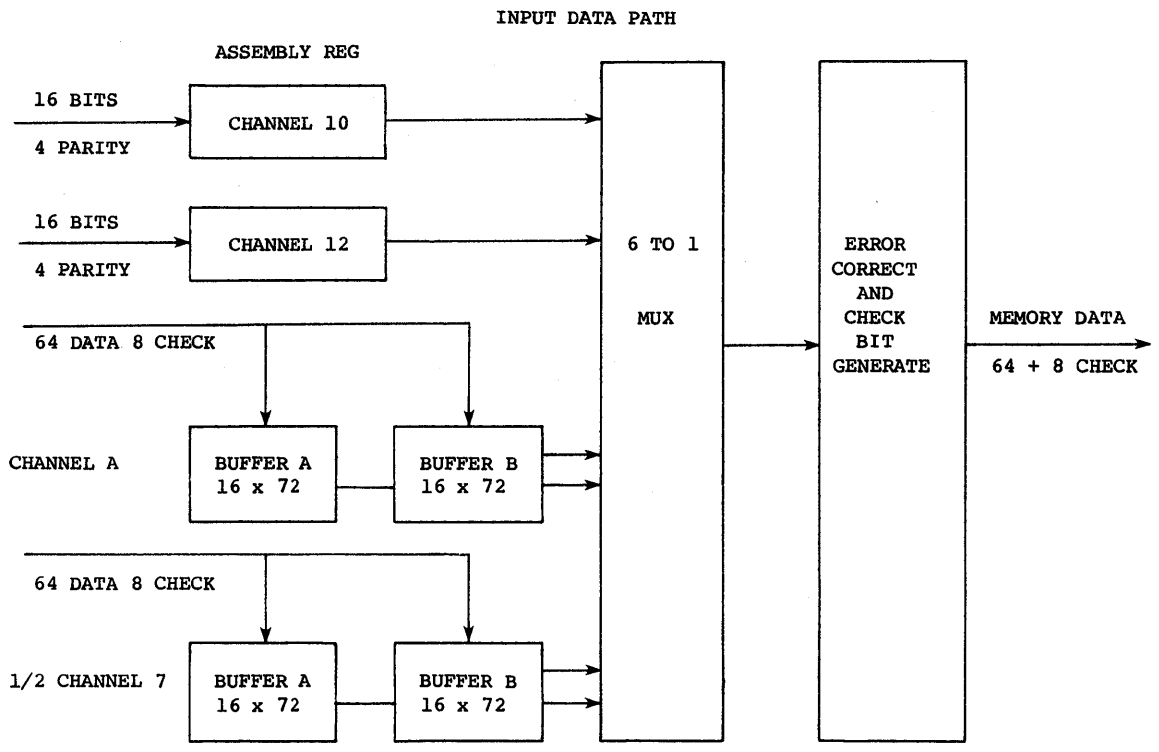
INPUT DATA PATH

ASSEMBLY REG

16 BITS

4 PARITY

CHANNEL 10

16 BITS

4 PARITY

CHANNEL 12

6 TO 1

MUX

ERROR CORRECT AND CHECK BIT GENERATE

MEMORY DATA

64 + 8 CHECK

64 DATA 8 CHECK

CHANNEL A

BUFFER A 16 x 72

BUFFER B 16 x 72

64 DATA 8 CHECK

1/2 CHANNEL 7

BUFFER A 16 x 72

BUFFER B 16 x 72